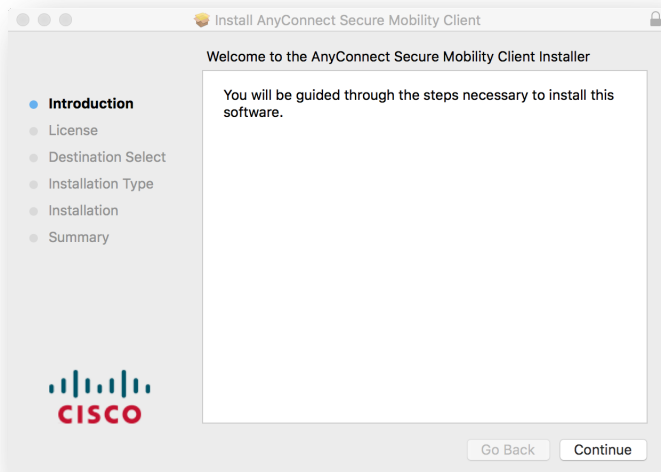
Install AnyConnect Secure Mobility Client

Welcome to the AnyConnect Secure Mobility Client Installer

Introduction
License
Destination Select
Installation Type
Installation
Summary

You will be guided through the steps necessary to install this software.

CISCO

Go Back
Continue